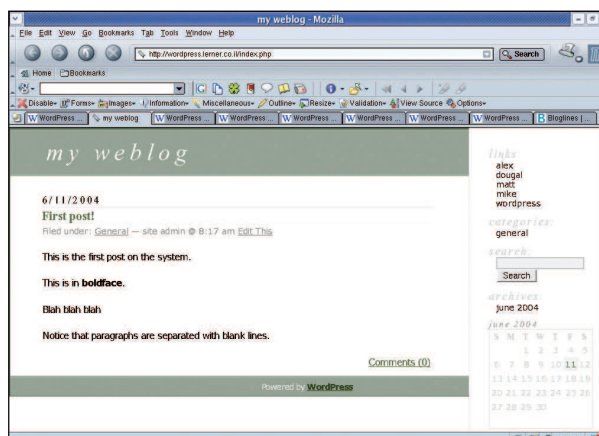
my weblog - Mozilla

File Edit View Go Bookmarks Tab Tools Window Help

http://wordpress.lerner.co.il/index.php

Search

Home Bookmarks

Disable Forms Images Information Miscellaneous Outline Resize Validation View Source Options

WordPress ... my weblog WordPress ... WordPress ... WordPress ... WordPress ... WordPress ... WordPress ... Bloglines | ...

my weblog

6/11/2004

First post!

Filed under: General — site admin @ 8:17 am Edit This

This is the first post on the system.

This is in **boldface**.

Blah blah blah

Notice that paragraphs are separated with blank lines.

Comments (0)

Powered by WordPress

links:
alex
dougal
matt
mike
wordpress

categories:
general

search:

Search

archives:
June 2004

june 2004

| S | M | T | W | T | F | S |
|---|---|---|---|---|---|---|
| | | 1 | 2 | 3 | 4 | 5 |
| 6 | 7 | 8 | 9 | 10 | 11 | 12 |
| 13 | 14 | 15 | 16 | 17 | 18 | 19 |
| 20 | 21 | 22 | 23 | 24 | 25 | 26 |
| 27 | 28 | 29 | 30 | | | |